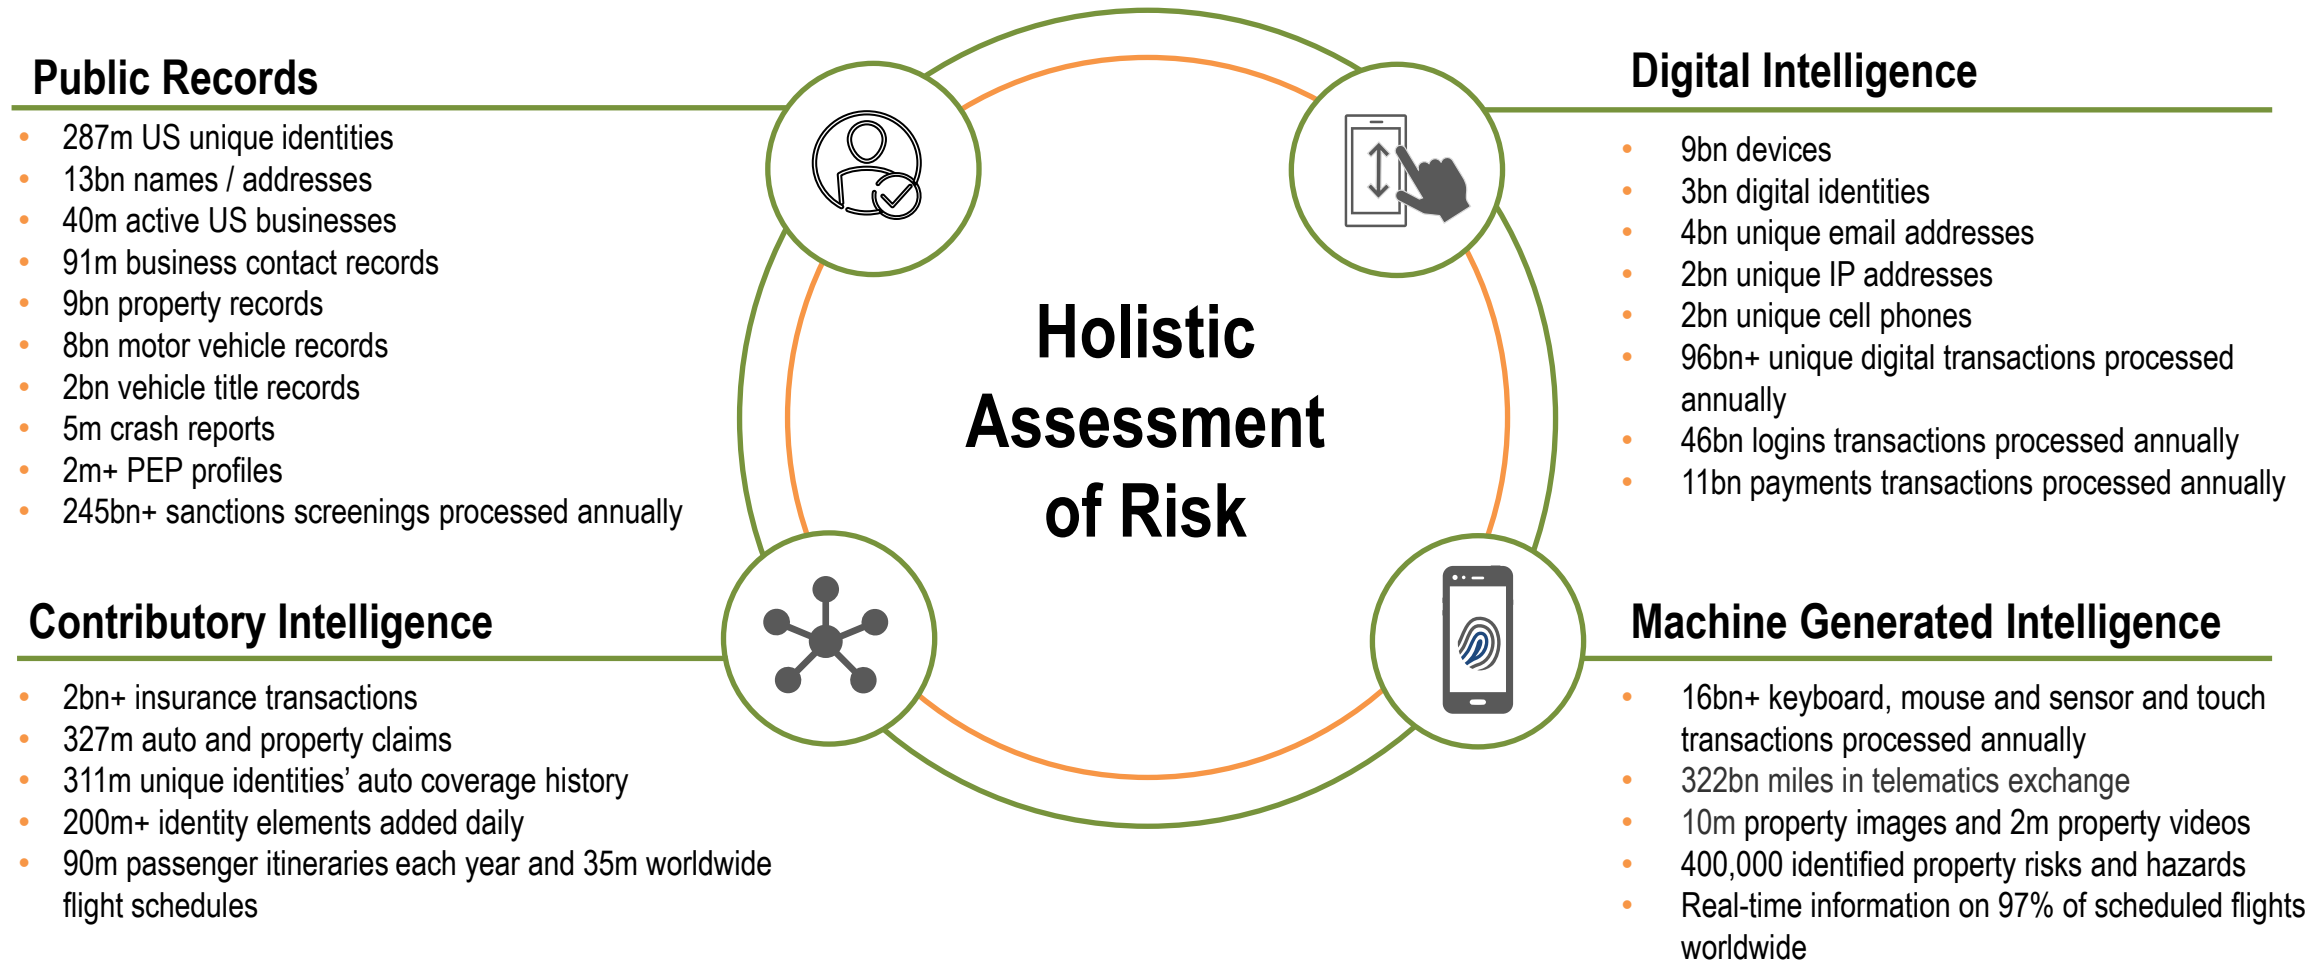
Public Records

- 287m US unique identities
- 13bn names / addresses
- 40m active US businesses
- 91m business contact records
- 9bn property records
- 8bn motor vehicle records
- 2bn vehicle title records
- 5m crash reports
- 2m+ PEP profiles
- 245bn+ sanctions screenings processed annually

Digital Intelligence

- 9bn devices
- 3bn digital identities
- 4bn unique email addresses
- 2bn unique IP addresses
- 2bn unique cell phones
- 96bn+ unique digital transactions processed annually
- 46bn logins transactions processed annually
- 11bn payments transactions processed annually

Holistic Assessment of Risk

Contributory Intelligence

- 2bn+ insurance transactions
- 327m auto and property claims
- 311m unique identities' auto coverage history
- 200m+ identity elements added daily
- 90m passenger itineraries each year and 35m worldwide flight schedules

Machine Generated Intelligence

- 16bn+ keyboard, mouse and sensor and touch transactions processed annually
- 322bn miles in telematics exchange
- 10m property images and 2m property videos
- 400,000 identified property risks and hazards
- Real-time information on 97% of scheduled flights worldwide